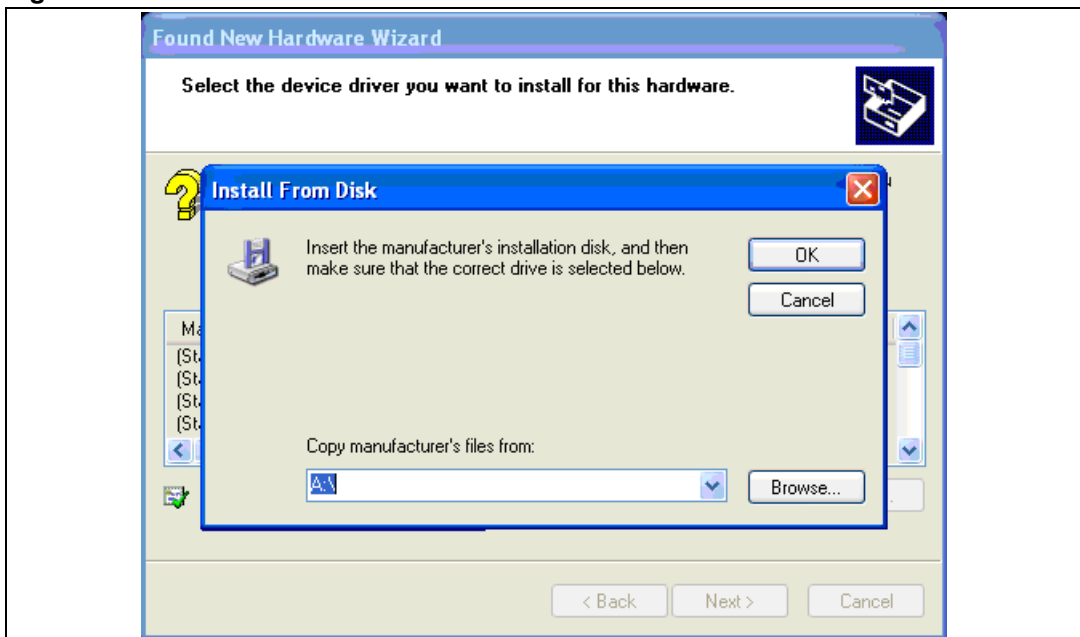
Found New Hardware Wizard

Select the device driver you want to install for this hardware.

Install From Disk

Insert the manufacturer's installation disk, and then make sure that the correct drive is selected below.

OK

Cancel

Ma

(St

(St

(St

(St

Copy manufacturer's files from:

A:\

Browse...

< Back

Next >

Cancel